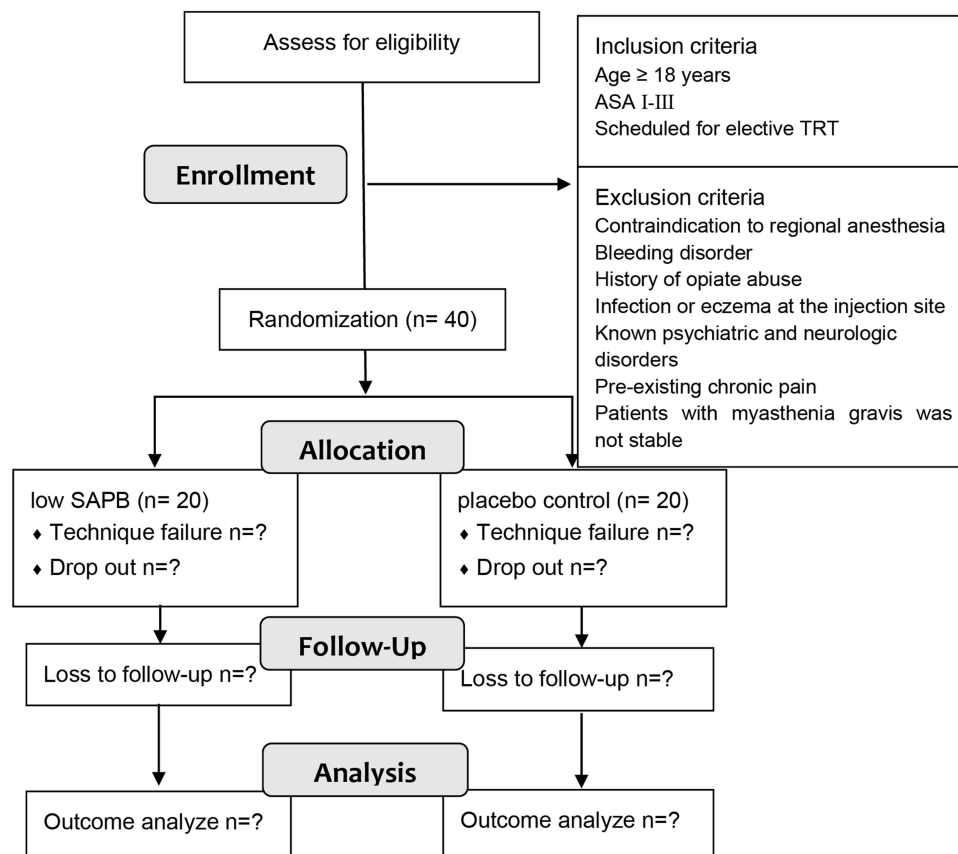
Assess for eligibility

Inclusion criteria
Age ≥ 18 years
ASA I-III
Scheduled for elective TRT

Enrollment

Exclusion criteria
Contraindication to regional anesthesia
Bleeding disorder
History of opiate abuse
Infection or eczema at the injection site
Known psychiatric and neurologic disorders
Pre-existing chronic pain
Patients with myasthenia gravis was not stable

Randomization (n= 40)

Allocation

low SAPB (n= 20)
♦ Technique failure n=?
♦ Drop out n=?

placebo control (n= 20)
♦ Technique failure n=?
♦ Drop out n=?

Follow-Up

Loss to follow-up n=?

Loss to follow-up n=?

Analysis

Outcome analyze n=?

Outcome analyze n=?